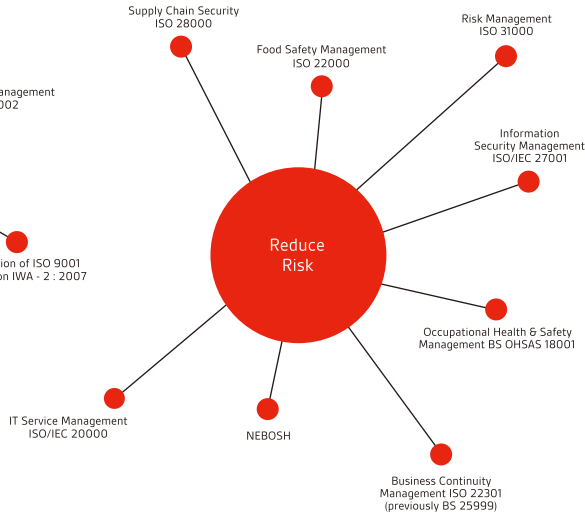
Supply Chain Security
ISO 28000

Risk Management
ISO 31000

Food Safety Management
ISO 22000

anagement
002

Information
Security Management
ISO/IEC 27001

Reduce
Risk

ion of ISO 9001
n IWA - 2 : 2007

Occupational Health & Safety
Management BS OHSAS 18001

IT Service Management
ISO/IEC 20000

NEBOSH

Business Continuity
Management ISO 22301
(previously BS 25999)